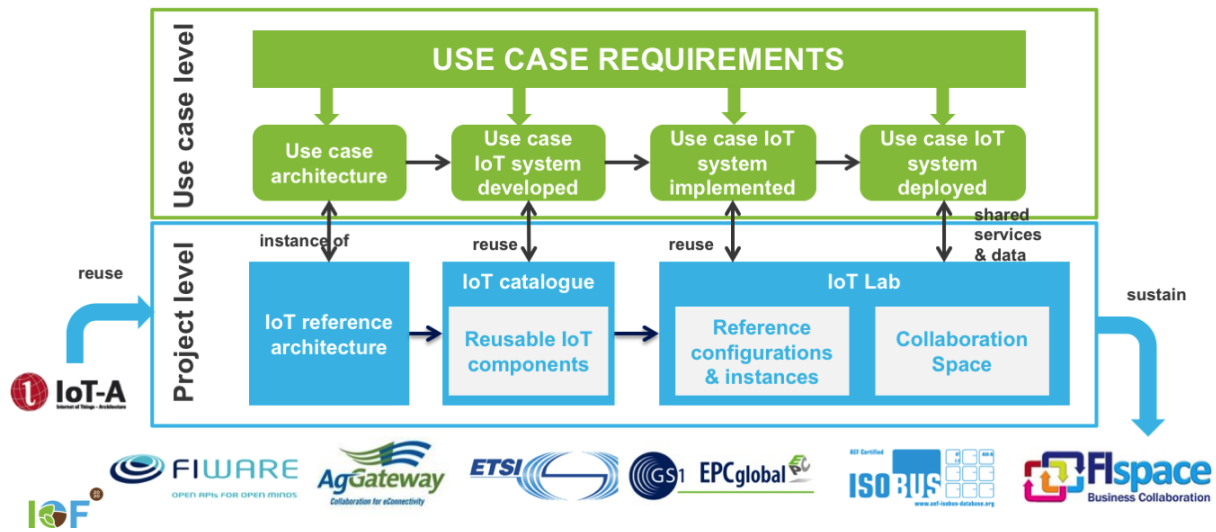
Use case level

USE CASE REQUIREMENTS

Use case architecture

Use case IoT system developed

Use case IoT system implemented

Use case IoT system deployed

Project level

instance of

reuse

reuse

shared services & data

reuse

sustain

IoT reference architecture

IoT catalogue

Reusable IoT components

IoT Lab

Reference configurations & instances

Collaboration Space

IoT-A
Internet of Things - Architecture

FIWARE
OPEN APIs FOR OPEN MINDS

AgGateway
Collaboration for eConnectivity

ETSI

GS1 EPCglobal

AEF Certified
ISOBUS
www.aef-isobus-database.org

FIspace
Business Collaboration

IoF